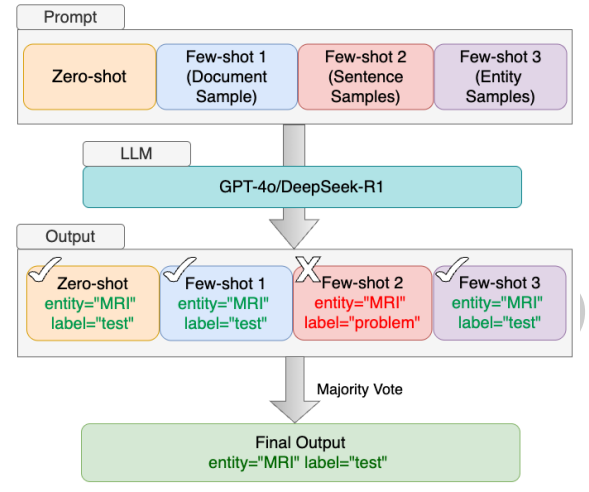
Prompt

Zero-shot

Few-shot 1 (Document Sample)

Few-shot 2 (Sentence Samples)

Few-shot 3 (Entity Samples)

LLM

GPT-4o/DeepSeek-R1

Output

Zero-shot entity="MRI" label="test"

Few-shot 1 entity="MRI" label="test"

Few-shot 2 entity="MRI" label="problem"

Few-shot 3 entity="MRI" label="test"

Majority Vote

Final Output
entity="MRI" label="test"